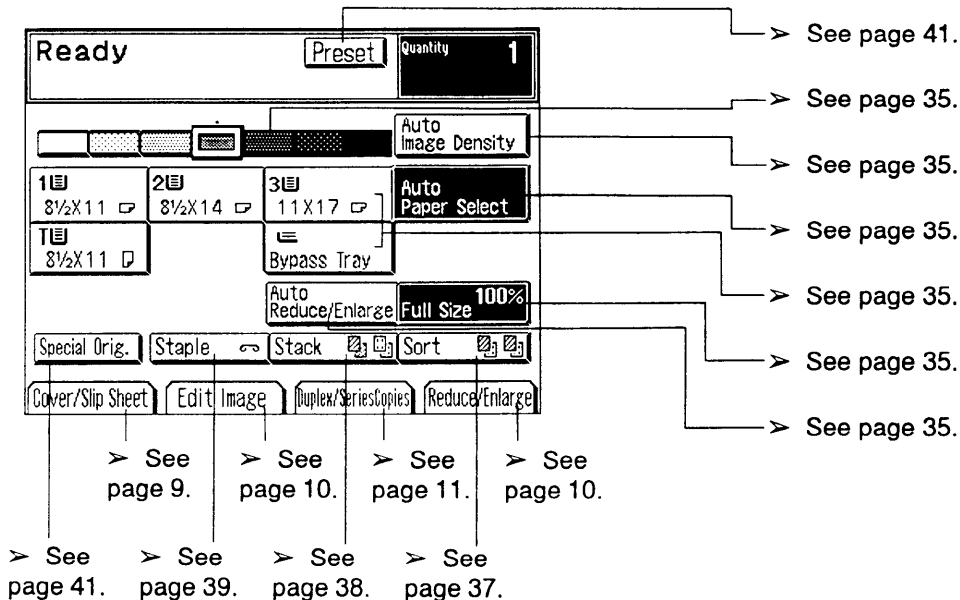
Ready
Preset
Quantity
1

Auto
Image Density

1 8½X11
2 8½X14
3 11X17
Auto
Paper Select
T 8½X11
Bypass Tray

Auto
Reduce/Enlarge
Full Size 100%

Special Orig.
Staple
Stack
Sort

Cover/Slip Sheet
Edit Image
Duplex/SeriesCopies
Reduce/Enlarge

➢ See page 41.
➢ See page 35.
➢ See page 35.
➢ See page 35.
➢ See page 35.
➢ See page 35.
➢ See page 35.

➢ See page 9.
➢ See page 10.
➢ See page 11.
➢ See page 10.

➢ See page 41.
➢ See page 39.
➢ See page 38.
➢ See page 37.